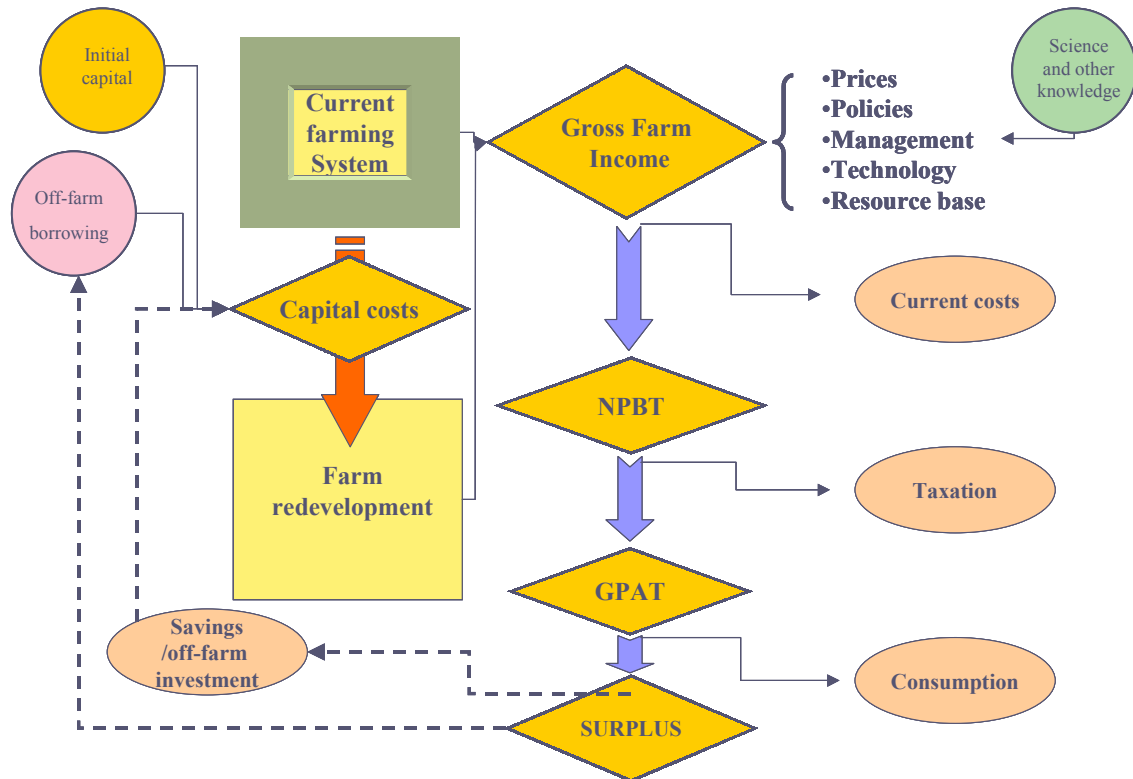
Initial capital

Current farming System

Gross Farm Income

•Prices
•Policies
•Management
•Technology
•Resource base

Science and other knowledge

Off-farm borrowing

Capital costs

Current costs

NPBT

Farm redevelopment

Taxation

GPAT

Savings /off-farm investment

Consumption

SURPLUS